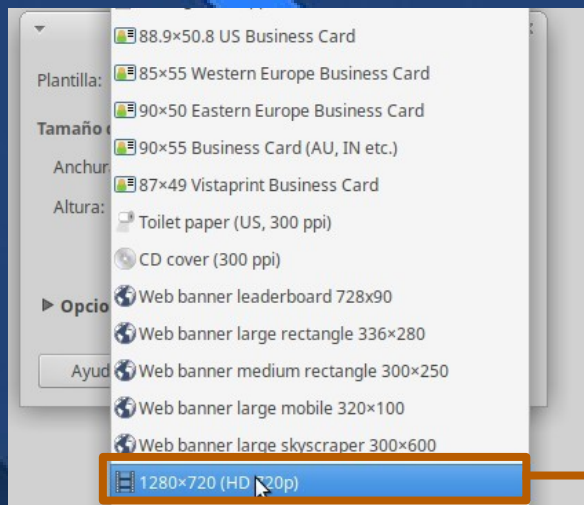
Plantilla:

Tamaño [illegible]

Anchur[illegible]

Altura:

Opcio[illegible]

Ayud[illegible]

88.9×50.8 US Business Card

85×55 Western Europe Business Card

90×50 Eastern Europe Business Card

90×55 Business Card (AU, IN etc.)

87×49 Vistaprint Business Card

Toilet paper (US, 300 ppi)

CD cover (300 ppi)

Web banner leaderboard 728x90

Web banner large rectangle 336×280

Web banner medium rectangle 300×250

Web banner large mobile 320×100

Web banner large skyscraper 300×600

1280×720 (HD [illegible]20p)